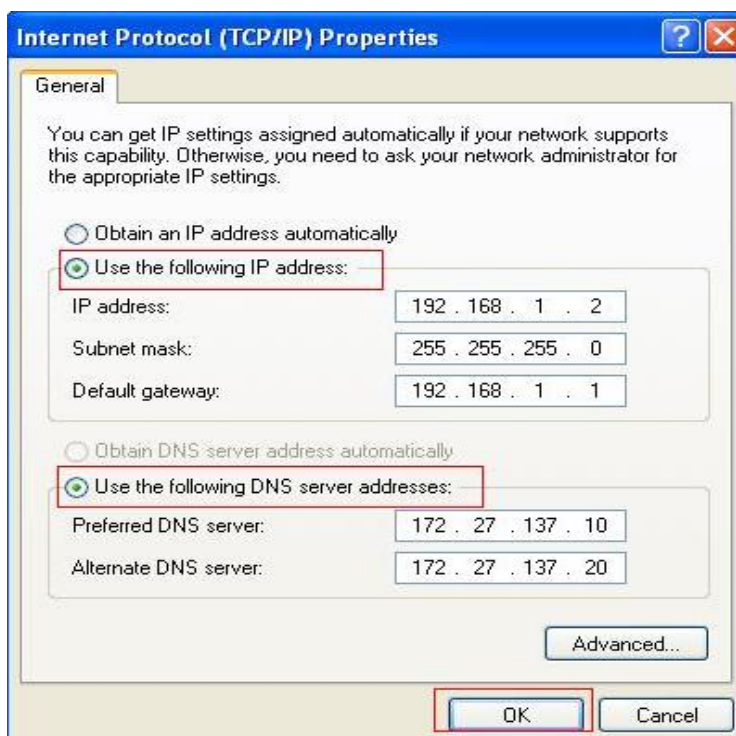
Internet Protocol (TCP/IP) Properties

General

You can get IP settings assigned automatically if your network supports this capability. Otherwise, you need to ask your network administrator for the appropriate IP settings.

Obtain an IP address automatically

Use the following IP address:

IP address: 192 . 168 . 1 . 2

Subnet mask: 255 . 255 . 255 . 0

Default gateway: 192 . 168 . 1 . 1

Obtain DNS server address automatically

Use the following DNS server addresses:

Preferred DNS server: 172 . 27 . 137 . 10

Alternate DNS server: 172 . 27 . 137 . 20

Advanced...

OK

Cancel